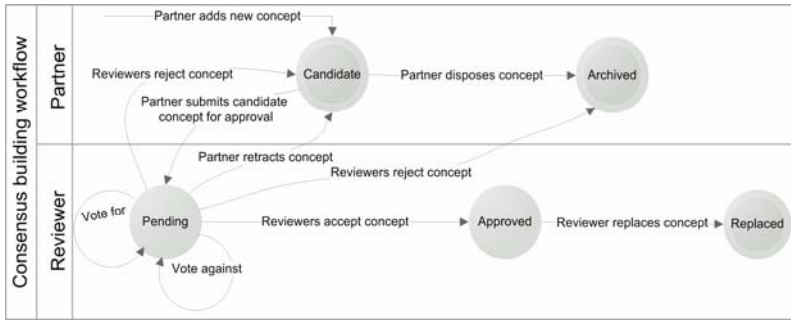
Consensus building workflow

Partner

Partner adds new concept

Reviewers reject concept

Candidate

Partner disposes concept

Archived

Partner submits candidate concept for approval

Reviewer

Partner retracts concept

Reviewers reject concept

Vote for

Pending

Reviewers accept concept

Approved

Reviewer replaces concept

Replaced

Vote against